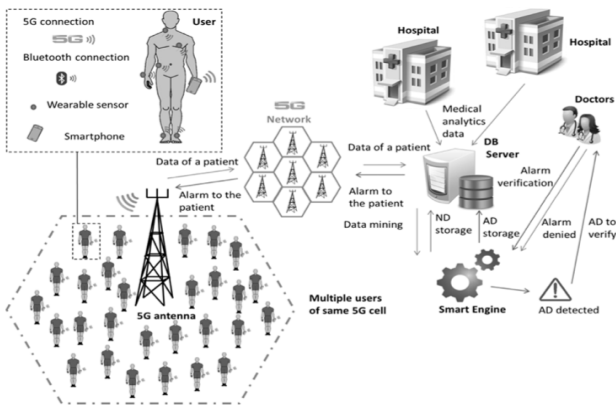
5G connection
5G
Bluetooth connection
Wearable sensor
Smartphone
User

5G
Network

Hospital
Hospital
Doctors

Medical analytics data
DB Server
Data of a patient
Data of a patient
Alarm to the patient
Alarm to the patient
Alarm verification
Data mining
ND storage
AD storage
Alarm denied
AD to verify

Smart Engine
AD detected

5G antenna
Multiple users of same 5G cell